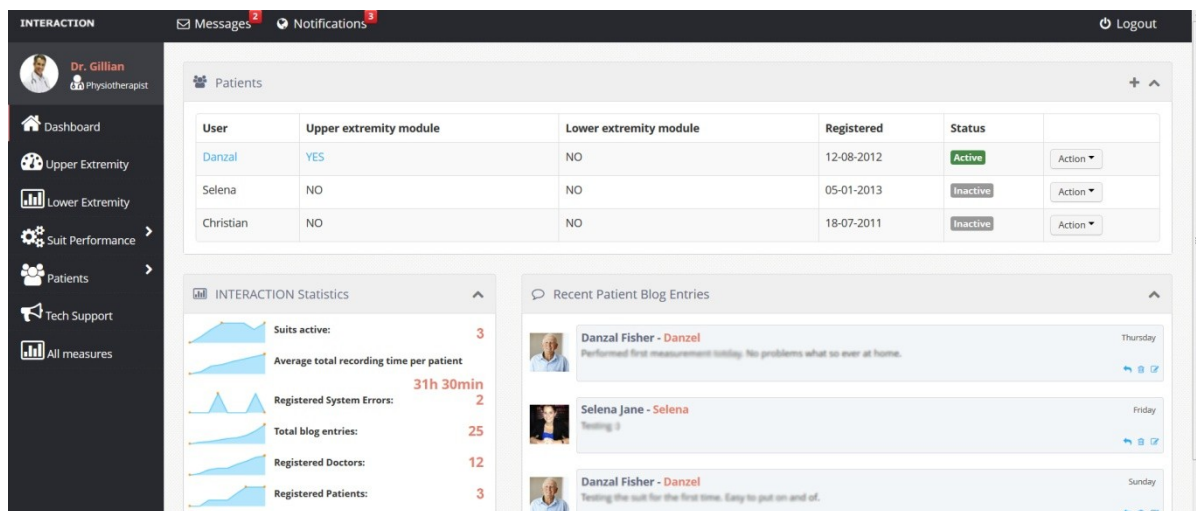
INTERACTION

Messages 2 Notifications 3

Logout

Dr. Gillian
Physiotherapist

Dashboard
Upper Extremity
Lower Extremity
Suit Performance
Patients
Tech Support
All measures

Patients

| User | Upper extremity module | Lower extremity module | Registered | Status | |
|---|---|---|---|---|---|
| Danzal | YES | NO | 12-08-2012 | Active | Action |
| Selena | NO | NO | 05-01-2013 | Inactive | Action |
| Christian | NO | NO | 18-07-2011 | Inactive | Action |

INTERACTION Statistics

Suits active: 3
Average total recording time per patient 31h 30min
Registered System Errors: 2
Total blog entries: 25
Registered Doctors: 12
Registered Patients: 3

Recent Patient Blog Entries

Danzal Fisher - Danzel
Thursday
Performed first measurement today. No problems what so ever at home.

Selena Jane - Selena
Friday
Testing :)

Danzal Fisher - Danzel
Sunday
Testing the suit for the first time. Easy to put on and of.